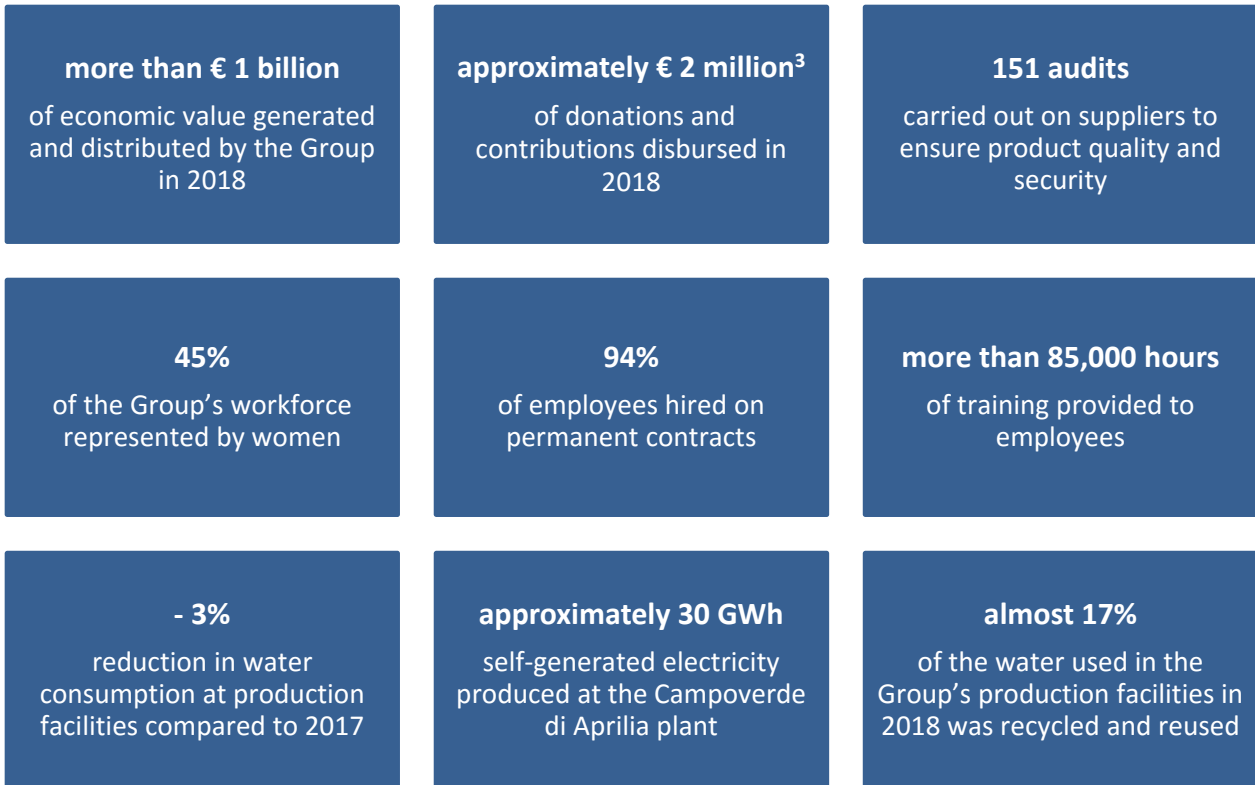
**more than € 1 billion**

of economic value generated and distributed by the Group in 2018

**approximately € 2 million$^3$**

of donations and contributions disbursed in 2018

**151 audits**

carried out on suppliers to ensure product quality and security

**45%**

of the Group's workforce represented by women

**94%**

of employees hired on permanent contracts

**more than 85,000 hours**

of training provided to employees

**- 3%**

reduction in water consumption at production facilities compared to 2017

**approximately 30 GWh**

self-generated electricity produced at the Campoverde di Aprilia plant

**almost 17%**

of the water used in the Group's production facilities in 2018 was recycled and reused